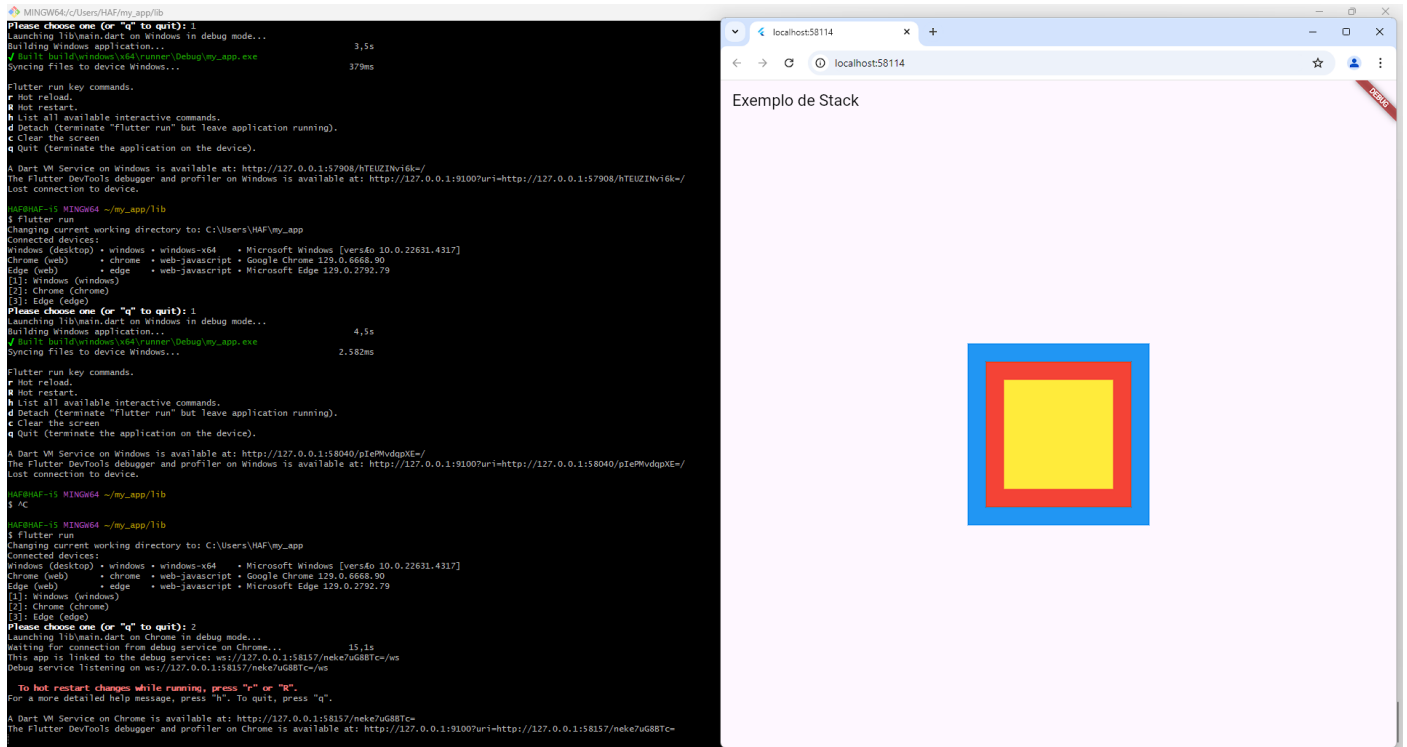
MINGW64:/c/Users/HAF/my_app/lib

Please choose one (or "q" to quit): 1
Launching lib\main.dart on Windows in debug mode...
Building Windows application... 3,5s
√ Built build\windows\x64\runner\Debug\my_app.exe
Syncing files to device Windows... 379ms

Flutter run key commands.
r Hot reload.
R Hot restart.
h List all available interactive commands.
d Detach (terminate "flutter run" but leave application running).
c Clear the screen
q Quit (terminate the application on the device).

A Dart VM Service on Windows is available at: http://127.0.0.1:57908/hTEUZINvi6k=/
The Flutter DevTools debugger and profiler on Windows is available at: http://127.0.0.1:9100?uri=http://127.0.0.1:57908/hTEUZINvi6k=/
Lost connection to device.

HAF@HAF-i5 MINGW64 ~/my_app/lib
$ flutter run
Changing current working directory to: C:\Users\HAF\my_app
Connected devices:
Windows (desktop) • windows • windows-x64 • Microsoft Windows [versão 10.0.22631.4317]
Chrome (web) • chrome • web-javascript • Google Chrome 129.0.6668.90
Edge (web) • edge • web-javascript • Microsoft Edge 129.0.2792.79
[1]: Windows (windows)
[2]: Chrome (chrome)
[3]: Edge (edge)
Please choose one (or "q" to quit): 1
Launching lib\main.dart on Windows in debug mode...
Building Windows application... 4,5s
√ Built build\windows\x64\runner\Debug\my_app.exe
Syncing files to device Windows... 2.582ms

Flutter run key commands.
r Hot reload.
R Hot restart.
h List all available interactive commands.
d Detach (terminate "flutter run" but leave application running).
c Clear the screen
q Quit (terminate the application on the device).

A Dart VM Service on Windows is available at: http://127.0.0.1:58040/pIePMvdqpXE=/
The Flutter DevTools debugger and profiler on Windows is available at: http://127.0.0.1:9100?uri=http://127.0.0.1:58040/pIePMvdqpXE=/
Lost connection to device.

HAF@HAF-i5 MINGW64 ~/my_app/lib
$ ^C

HAF@HAF-i5 MINGW64 ~/my_app/lib
$ flutter run
Changing current working directory to: C:\Users\HAF\my_app
Connected devices:
Windows (desktop) • windows • windows-x64 • Microsoft Windows [versão 10.0.22631.4317]
Chrome (web) • chrome • web-javascript • Google Chrome 129.0.6668.90
Edge (web) • edge • web-javascript • Microsoft Edge 129.0.2792.79
[1]: Windows (windows)
[2]: Chrome (chrome)
[3]: Edge (edge)
Please choose one (or "q" to quit): 2
Launching lib\main.dart on Chrome in debug mode...
Waiting for connection from debug service on Chrome... 15,1s
This app is linked to the debug service: ws://127.0.0.1:58157/neke7uG8BTc=/ws
Debug service listening on ws://127.0.0.1:58157/neke7uG8BTc=/ws

To hot restart changes while running, press "r" or "R".
For a more detailed help message, press "h". To quit, press "q".

A Dart VM Service on Chrome is available at: http://127.0.0.1:58157/neke7uG8BTc=
The Flutter DevTools debugger and profiler on Chrome is available at: http://127.0.0.1:9100?uri=http://127.0.0.1:58157/neke7uG8BTc=

localhost:58114
localhost:58114
Exemplo de Stack
DEBUG